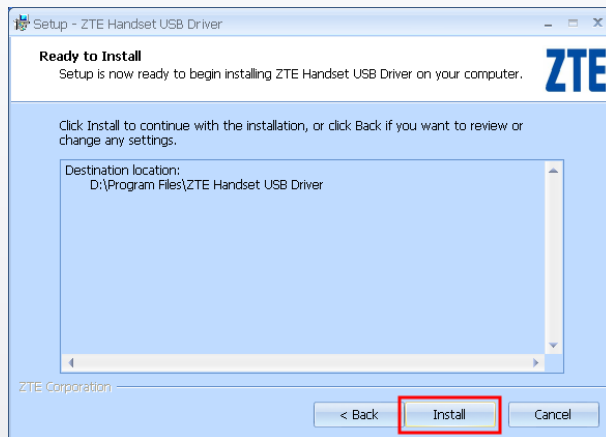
Setup - ZTE Handset USB Driver

Ready to Install
Setup is now ready to begin installing ZTE Handset USB Driver on your computer.

ZTE

Click Install to continue with the installation, or click Back if you want to review or change any settings.

Destination location:
D:\Program Files\ZTE Handset USB Driver

ZTE Corporation

< Back
Install
Cancel